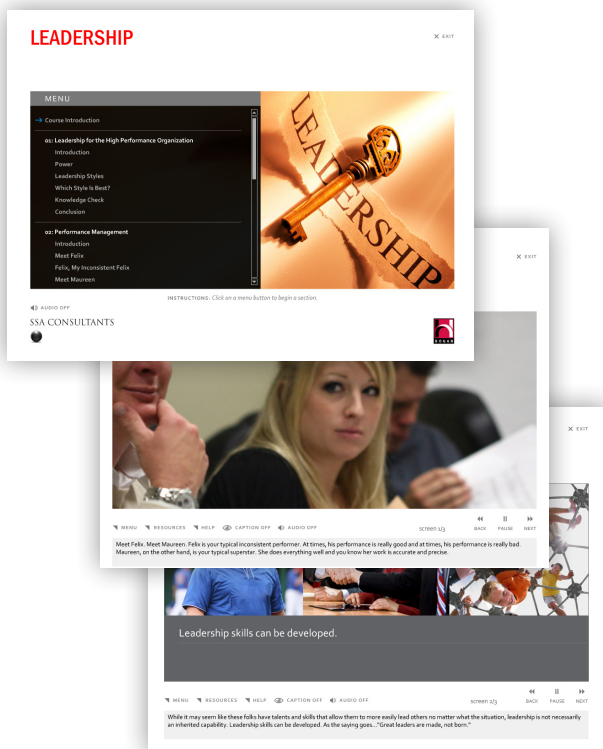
LEADERSHIP

EXIT

MENU

Course Introduction

01: Leadership for the High Performance Organization

Introduction

Power

Leadership Styles

Which Style Is Best?

Knowledge Check

Conclusion

02: Performance Management

Introduction

Meet Felix

Felix, My Inconsistent Felix

Meet Maureen

LEADERSHIP

INSTRUCTIONS: Click on a menu button to begin a section.

AUDIO OFF

SSA CONSULTANTS

EXIT

MENU RESOURCES HELP CAPTION OFF AUDIO OFF

screen 1/3

BACK PAUSE NEXT

Meet Felix. Meet Maureen. Felix is your typical inconsistent performer. At times, his performance is really good and at times, his performance is really bad. Maureen, on the other hand, is your typical superstar. She does everything well and you know her work is accurate and precise.

EXIT

Leadership skills can be developed.

MENU RESOURCES HELP CAPTION OFF AUDIO OFF

screen 2/3

BACK PAUSE NEXT

While it may seem like these folks have talents and skills that allow them to more easily lead others no matter what the situation, leadership is not necessarily an inherited capability. Leadership skills can be developed. As the saying goes..."Great leaders are made, not born."